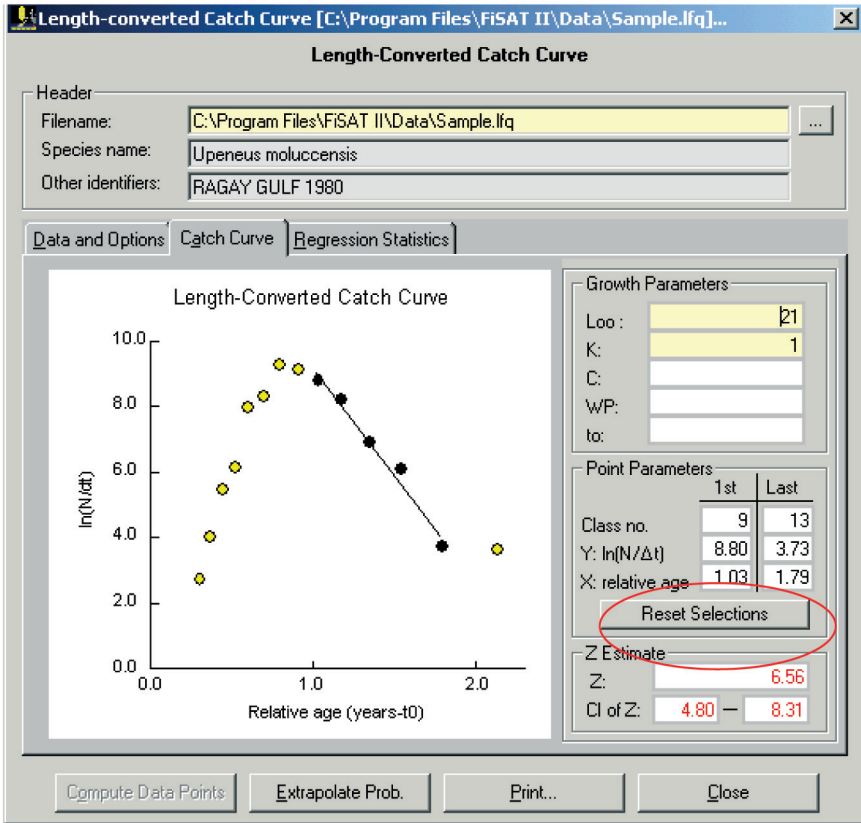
Length-converted Catch Curve [C:\Program Files\FiSAT II\Data\Sample.lfq]...

Length-Converted Catch Curve

Header

Filename: C:\Program Files\FiSAT II\Data\Sample.lfq ...

Species name: Upeneus moluccensis

Other identifiers: RAGAY GULF 1980

Data and Options | Catch Curve | Regression Statistics

Length-Converted Catch Curve

10.0
8.0
6.0
4.0
2.0
0.0

ln(N/dt)

0.0 1.0 2.0

Relative age (years-t0)

Growth Parameters

Loo : 21

K: 1

C:

WP:

to:

Point Parameters

| | 1st | Last |
|---|---|---|
| Class no. | 9 | 13 |
| Y: ln(N/Δt) | 8.80 | 3.73 |
| X: relative age | 1.03 | 1.79 |

Reset Selections

Z Estimate

Z: 6.56

CI of Z: 4.80 — 8.31

Compute Data Points | Extrapolate Prob. | Print... | Close